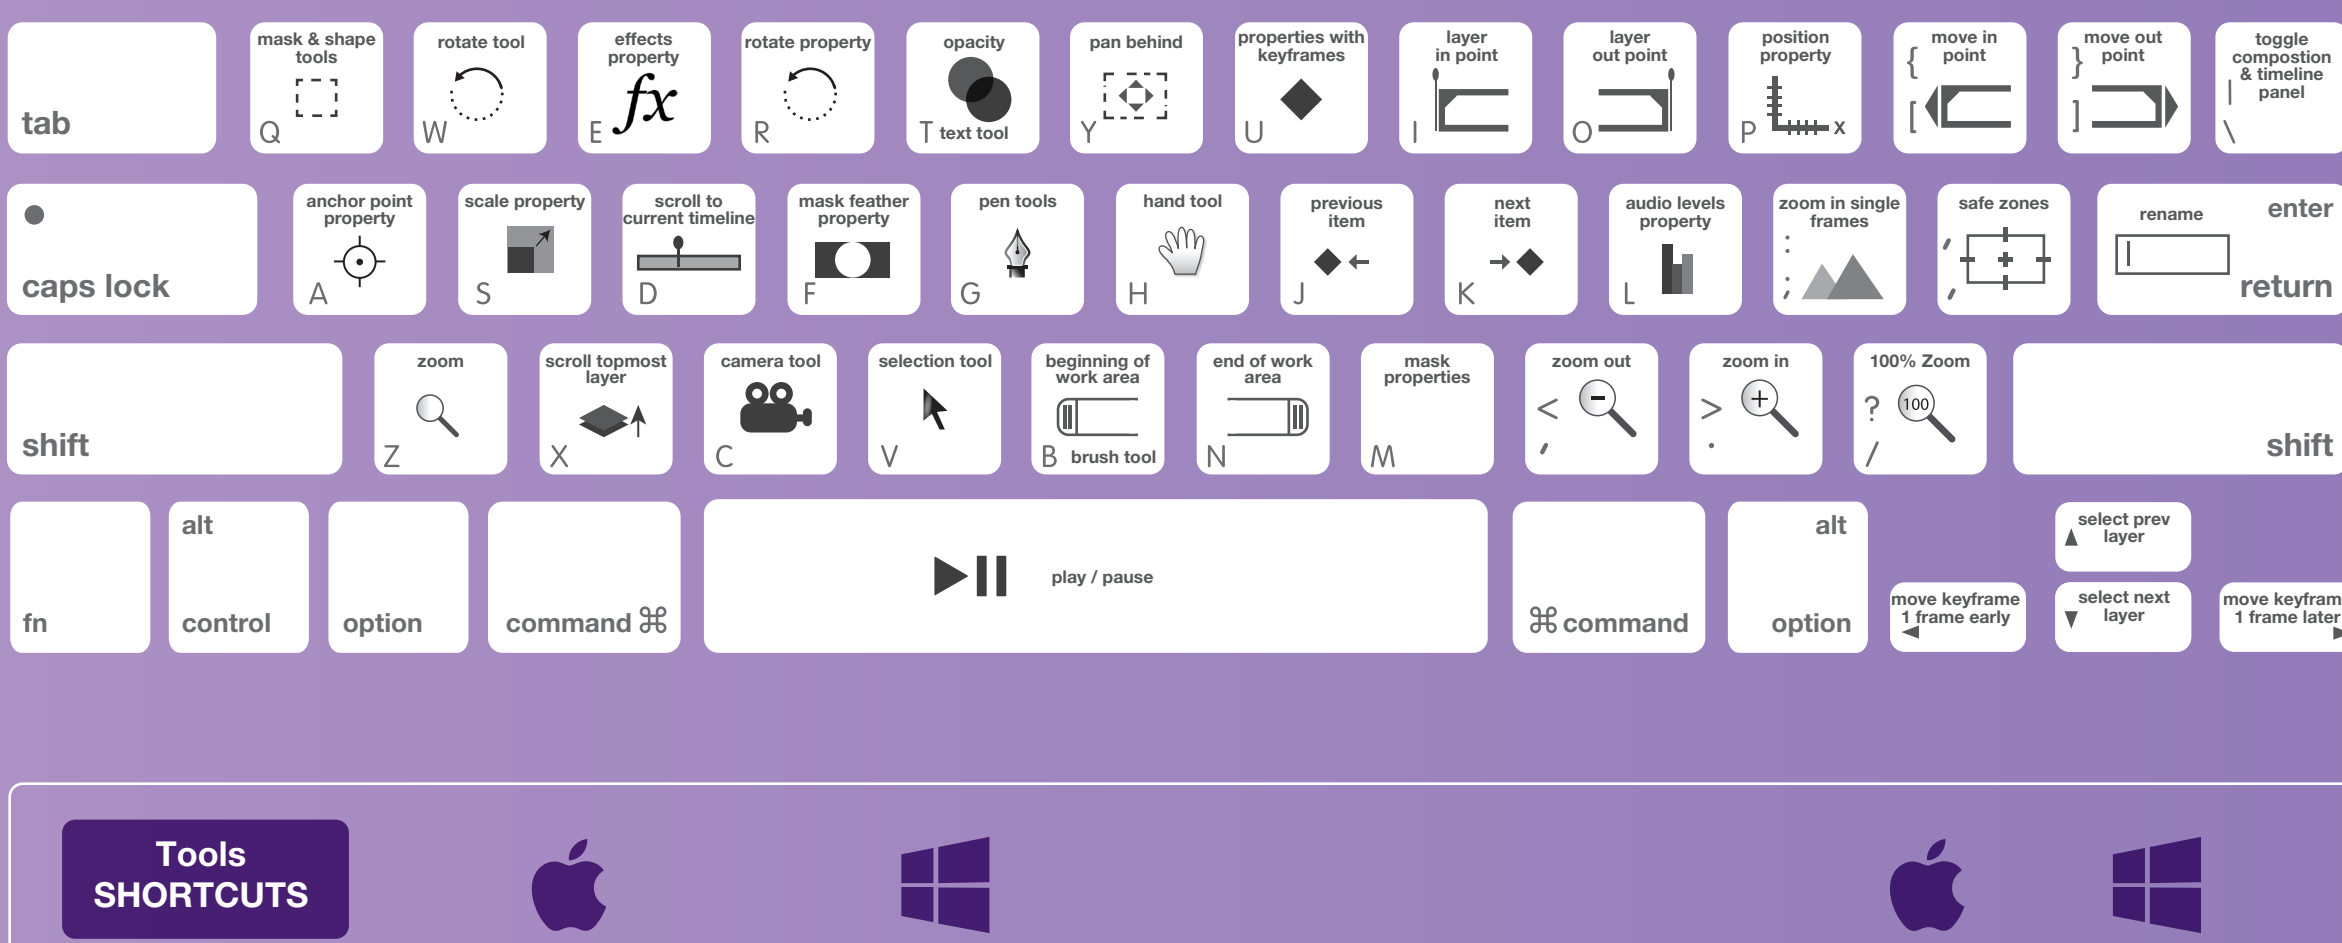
tab

mask & shape tools
Q

rotate tool
W

effects property
$fx$
E

rotate property
R

opacity
T text tool

pan behind
Y

properties with keyframes
U

layer in point
I

layer out point
O

position property
P x

move in point
{ [

move out point
} ]

toggle compostion & timeline panel
| \

caps lock

anchor point property
A

scale property
S

scroll to current timeline
D

mask feather property
F

pen tools
G

hand tool
H

previous item
J

next item
K

audio levels property
L

zoom in single frames
: ;

safe zones
" '

rename

enter

return

shift

zoom
Z

scroll topmost layer
X

camera tool
C

selection tool
V

beginning of work area
B brush tool

end of work area
N

mask properties
M

zoom out
< ,

zoom in
> .

100% Zoom
? 100 /

shift

fn

alt
control

option

command ⌘

play / pause

⌘ command

alt
option

select prev layer

move keyframe 1 frame early

select next layer

move keyfram 1 frame later

Tools SHORTCUTS